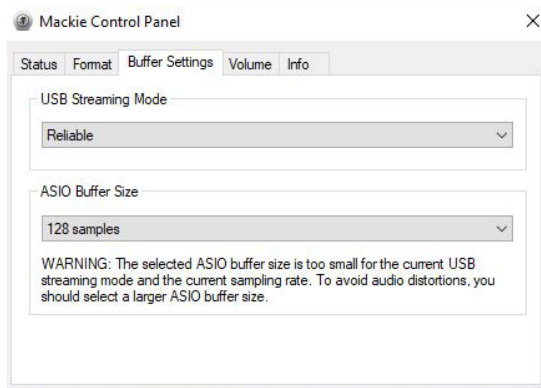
Mackie Control Panel

×

Status Format Buffer Settings Volume Info

USB Streaming Mode

Reliable

ASIO Buffer Size

128 samples

WARNING: The selected ASIO buffer size is too small for the current USB streaming mode and the current sampling rate. To avoid audio distortions, you should select a larger ASIO buffer size.